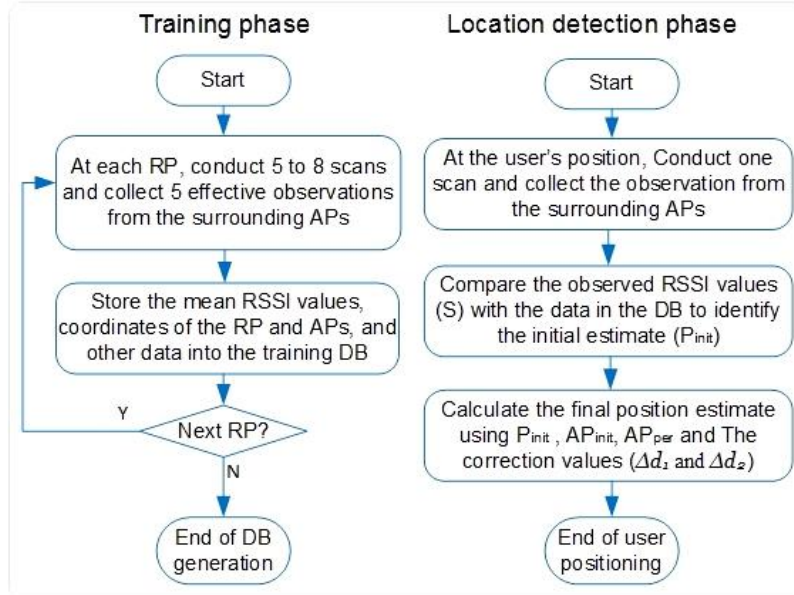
Training phase

Start

At each RP, conduct 5 to 8 scans and collect 5 effective observations from the surrounding APs

Store the mean RSSI values, coordinates of the RP and APs, and other data into the training DB

Next RP?

Y

N

End of DB generation

Location detection phase

Start

At the user's position, Conduct one scan and collect the observation from the surrounding APs

Compare the observed RSSI values (S) with the data in the DB to identify the initial estimate ($P_{init}$)

Calculate the final position estimate using $P_{init}$ , $AP_{init}$, $AP_{per}$ and The correction values ($\Delta d_1$ and $\Delta d_2$)

End of user positioning